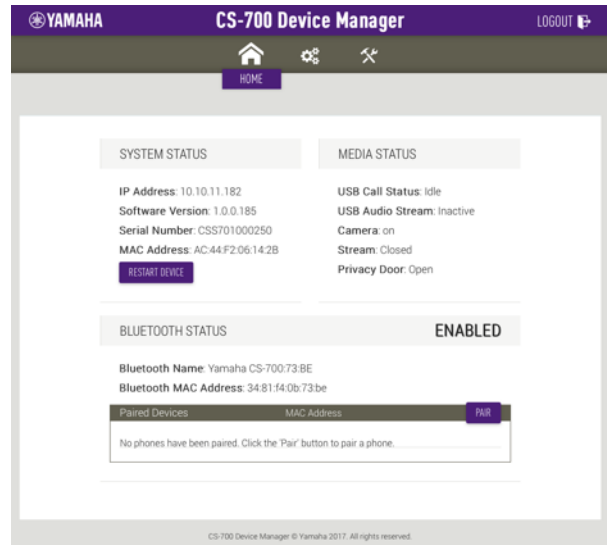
YAMAHA CS-700 Device Manager LOGOUT

HOME

SYSTEM STATUS

IP Address: 10.10.11.182
Software Version: 1.0.0.185
Serial Number: CSS701000250
MAC Address: AC:44:F2:06:14:2B

RESTART DEVICE

MEDIA STATUS

USB Call Status: Idle
USB Audio Stream: Inactive
Camera: on
Stream: Closed
Privacy Door: Open

BLUETOOTH STATUS ENABLED

Bluetooth Name: Yamaha CS-700:73:BE
Bluetooth MAC Address: 34:81:f4:0b:73:be

| Paired Devices | MAC Address | PAIR |
|---|---|---|
| No phones have been paired. Click the 'Pair' button to pair a phone. | | |

CS-700 Device Manager © Yamaha 2017. All rights reserved.